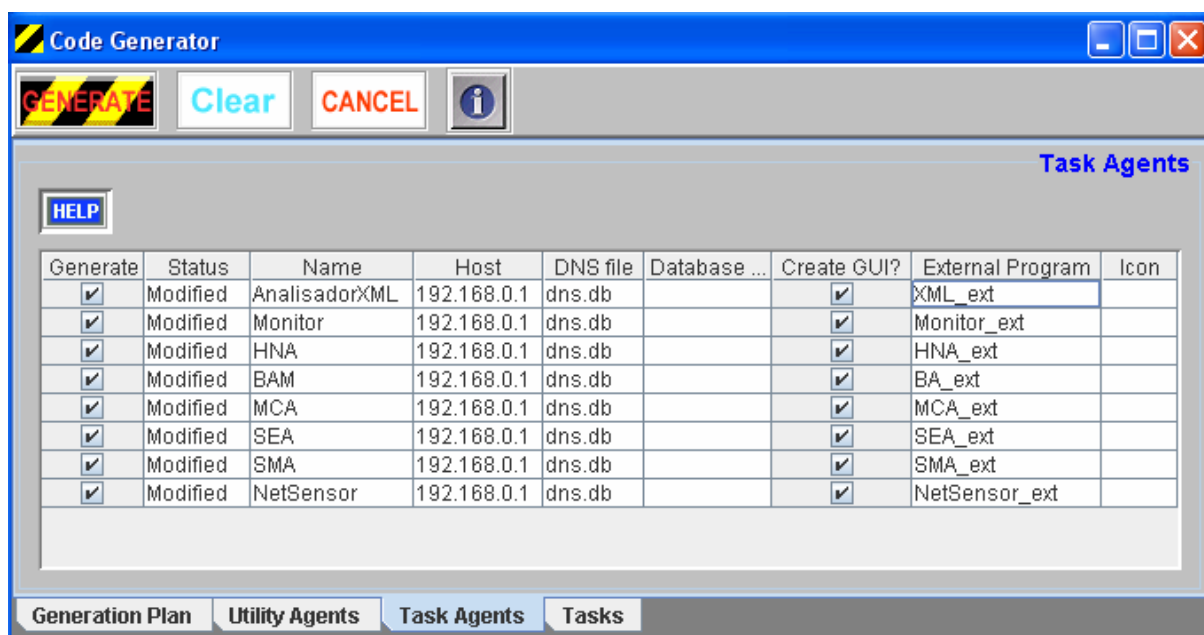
Code Generator

GENERATE Clear CANCEL

Task Agents

HELP

| Generate | Status | Name | Host | DNS file | Database ... | Create GUI? | External Program | Icon |
|---|---|---|---|---|---|---|---|---|
| ✔ | Modified | AnalisadorXML | 192.168.0.1 | dns.db | | ✔ | XML_ext | |
| ✔ | Modified | Monitor | 192.168.0.1 | dns.db | | ✔ | Monitor_ext | |
| ✔ | Modified | HNA | 192.168.0.1 | dns.db | | ✔ | HNA_ext | |
| ✔ | Modified | BAM | 192.168.0.1 | dns.db | | ✔ | BA_ext | |
| ✔ | Modified | MCA | 192.168.0.1 | dns.db | | ✔ | MCA_ext | |
| ✔ | Modified | SEA | 192.168.0.1 | dns.db | | ✔ | SEA_ext | |
| ✔ | Modified | SMA | 192.168.0.1 | dns.db | | ✔ | SMA_ext | |
| ✔ | Modified | NetSensor | 192.168.0.1 | dns.db | | ✔ | NetSensor_ext | |

Generation Plan | Utility Agents | Task Agents | Tasks